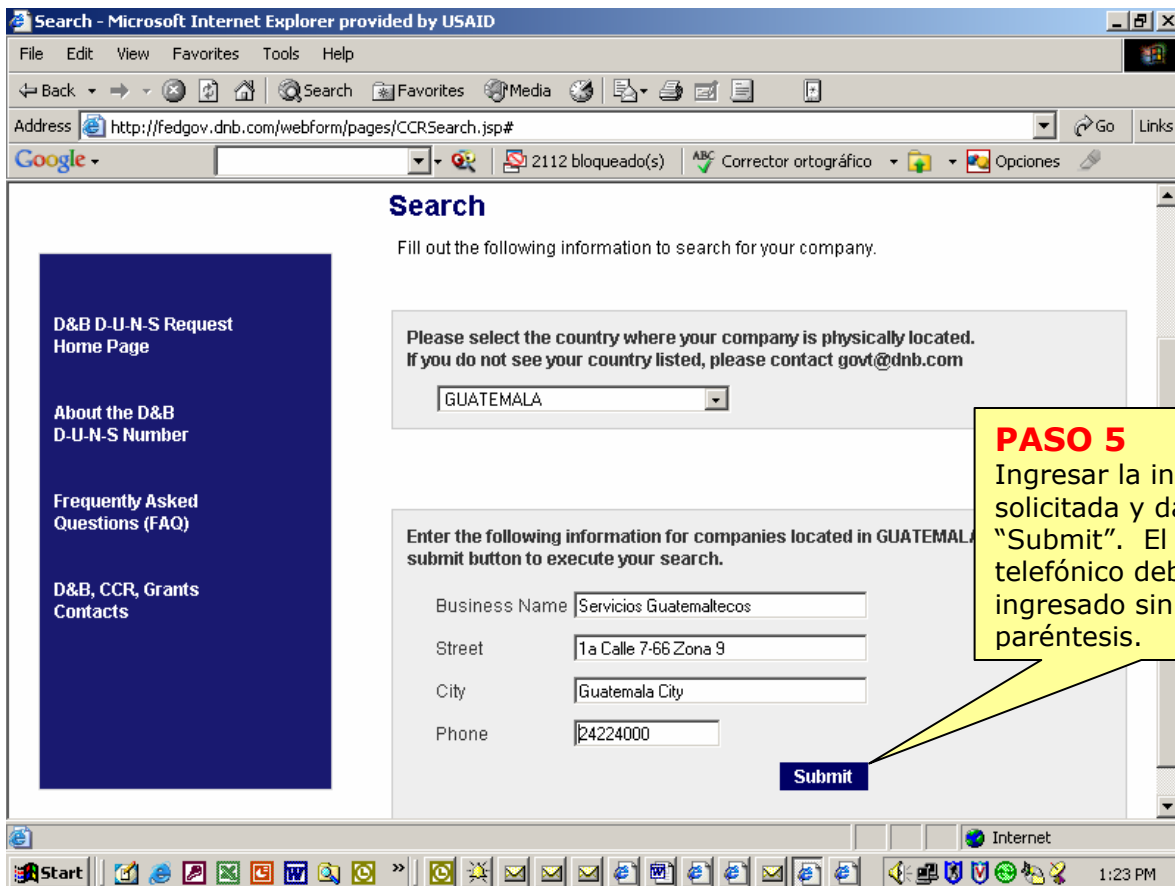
Search - Microsoft Internet Explorer provided by USAID

File Edit View Favorites Tools Help

Back Search Favorites Media

Address http://fedgov.dnb.com/webform/pages/CCRSearch.jsp#

Go Links

Google 2112 bloqueado(s) Corrector ortográfico Opciones

Search

Fill out the following information to search for your company.

D&B D-U-N-S Request Home Page

About the D&B D-U-N-S Number

Frequently Asked Questions (FAQ)

D&B, CCR, Grants Contacts

Please select the country where your company is physically located.
If you do not see your country listed, please contact govt@dnb.com

GUATEMALA

Enter the following information for companies located in GUATEMALA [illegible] submit button to execute your search.

Business Name Servicios Guatemaltecos

Street 1a Calle 7-66 Zona 9

City Guatemala City

Phone 24224000

Submit

PASO 5
Ingresar la in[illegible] solicitada y d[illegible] "Submit". El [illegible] telefónico deb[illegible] ingresado sin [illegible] paréntesis.

Internet

Start

1:23 PM